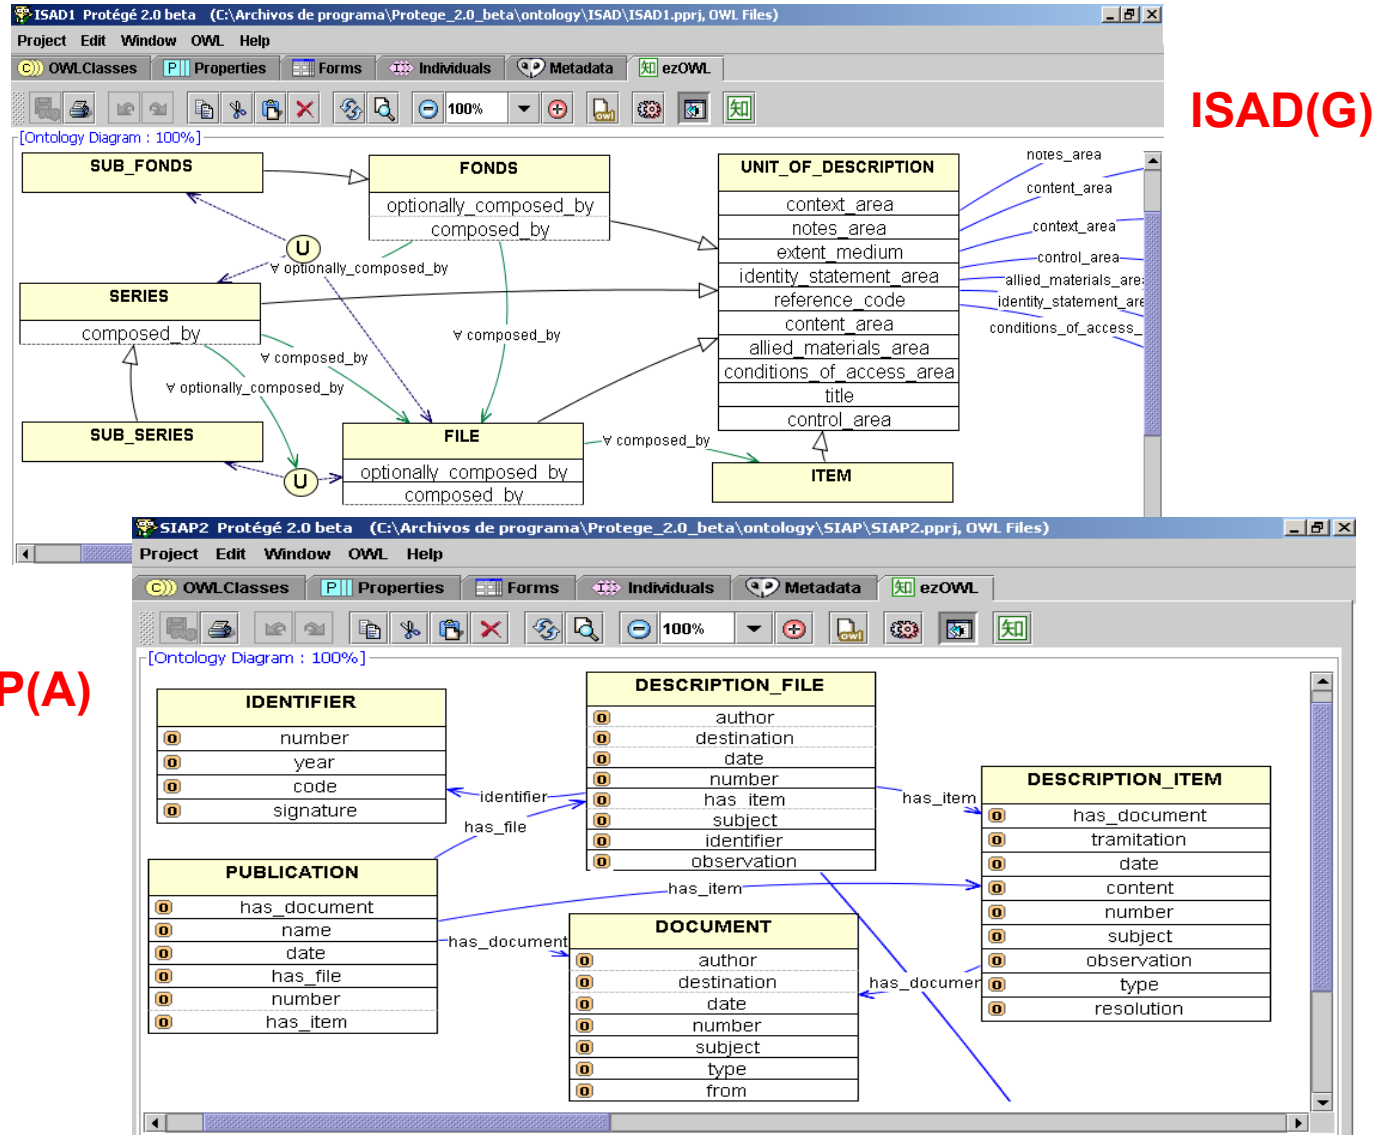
ISAD1 Protégé 2.0 beta (C:\Archivos de programa\Protege_2.0_beta\ontology\ISAD\ISAD1.pprj, OWL Files)

Project Edit Window OWL Help

OWLClasses Properties Forms Individuals Metadata ezOWL

100%

[Ontology Diagram : 100%]

ISAD(G)

SUB_FONDS

FONDS
optionally_composed_by
composed_by

UNIT_OF_DESCRIPTION
context_area
notes_area
extent_medium
identity_statement_area
reference_code
content_area
allied_materials_area
conditions_of_access_area
title
control_area

notes_area
content_area
context_area
control_area
allied_materials_are
identity_statement_are
conditions_of_access_

U
∀ optionally_composed_by

SERIES
composed_by

∀ composed_by
∀ composed_by
∀ optionally_composed_by

SUB_SERIES

FILE
optionally_composed_by
composed_by

U

∀ composed_by

ITEM

SIAP2 Protégé 2.0 beta (C:\Archivos de programa\Protege_2.0_beta\ontology\SIAP\SIAP2.pprj, OWL Files)

Project Edit Window OWL Help

OWLClasses Properties Forms Individuals Metadata ezOWL

100%

[Ontology Diagram : 100%]

P(A)

IDENTIFIER
number
year
code
signature

DESCRIPTION_FILE
author
destination
date
number
has_item
subject
identifier
observation

identifier
has_file
has_item

DESCRIPTION_ITEM
has_document
tramitation
date
content
number
subject
observation
type
resolution

PUBLICATION
has_document
name
date
has_file
number
has_item

has_item
has_document

DOCUMENT
author
destination
date
number
subject
type
from

has_documer